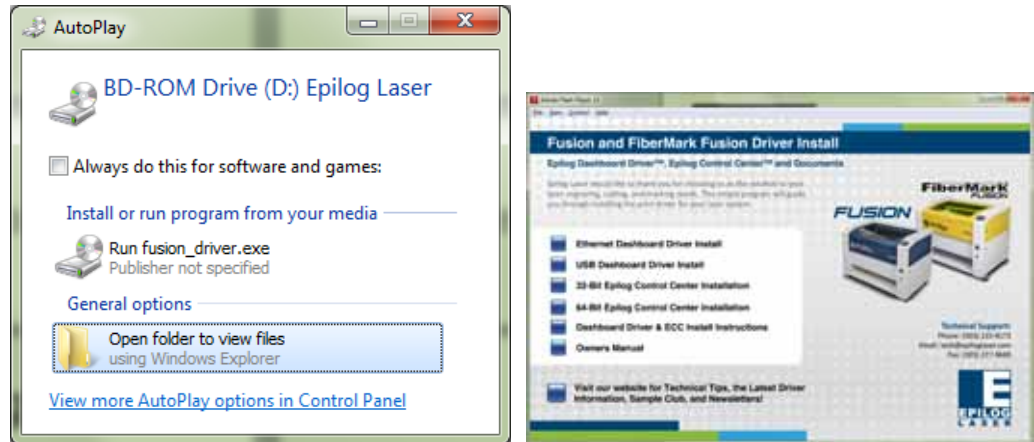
AutoPlay

BD-ROM Drive (D:) Epilog Laser

Always do this for software and games:

Install or run program from your media

Run fusion_driver.exe
Publisher not specified

General options

Open folder to view files
using Windows Explorer

View more AutoPlay options in Control Panel

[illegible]

Fusion and FiberMark Fusion Driver Install

Epilog Dashboard Driver™, Epilog Control Center™ and Documents

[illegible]

FiberMark FUSION

FUSION

Ethernet Dashboard Driver Install

USB Dashboard Driver Install

32-Bit Epilog Control Center Installation

64-Bit Epilog Control Center Installation

Dashboard Driver & ECC Install Instructions

Owners Manual

Technical Support:
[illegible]

Visit our website for Technical Tips, the Latest Driver Information, Sample Club, and Newsletters!

E
EPILOG LASER